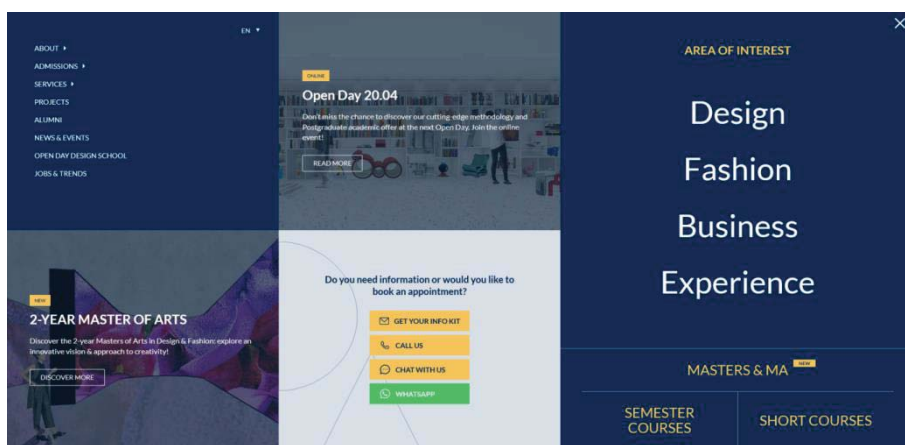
EN ▾

ABOUT ▸
ADMISSIONS ▸
SERVICES ▸
PROJECTS
ALUMNI
NEWS & EVENTS
OPEN DAY DESIGN SCHOOL
JOBS & TRENDS

ONLINE

Open Day 20.04

Don't miss the chance to discover our cutting-edge methodology and Postgraduate academic offer at the next Open Day. Join the online event!

READ MORE

×

AREA OF INTEREST

Design

Fashion

Business

Experience

NEW

2-YEAR MASTER OF ARTS

Discover the 2-year Masters of Arts in Design & Fashion: explore an innovative vision & approach to creativity!

DISCOVER MORE

Do you need information or would you like to book an appointment?

GET YOUR INFO KIT

CALL US

CHAT WITH US

WHATSAPP

MASTERS & MA NEW

SEMESTER COURSES

SHORT COURSES